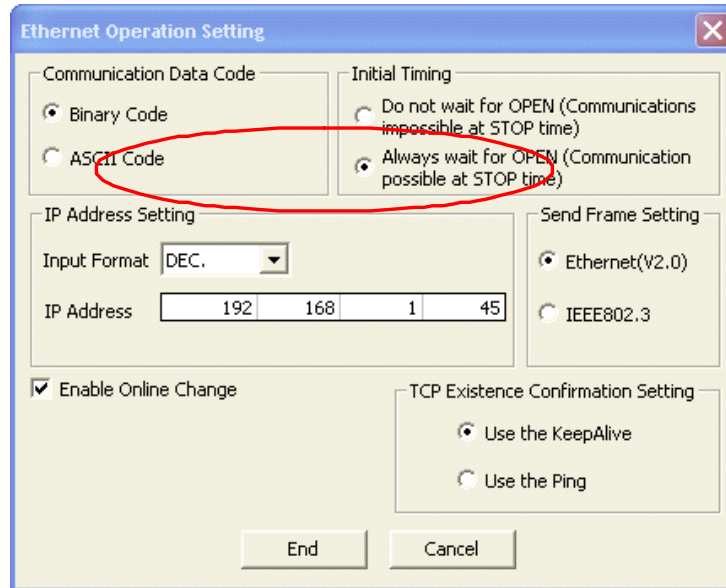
Ethernet Operation Setting

Communication Data Code

Binary Code

ASCII Code

Initial Timing

Do not wait for OPEN (Communications impossible at STOP time)

Always wait for OPEN (Communication possible at STOP time)

IP Address Setting

Input Format DEC.

IP Address 192 168 1 45

Send Frame Setting

Ethernet(V2.0)

IEEE802.3

Enable Online Change

TCP Existence Confirmation Setting

Use the KeepAlive

Use the Ping

End

Cancel